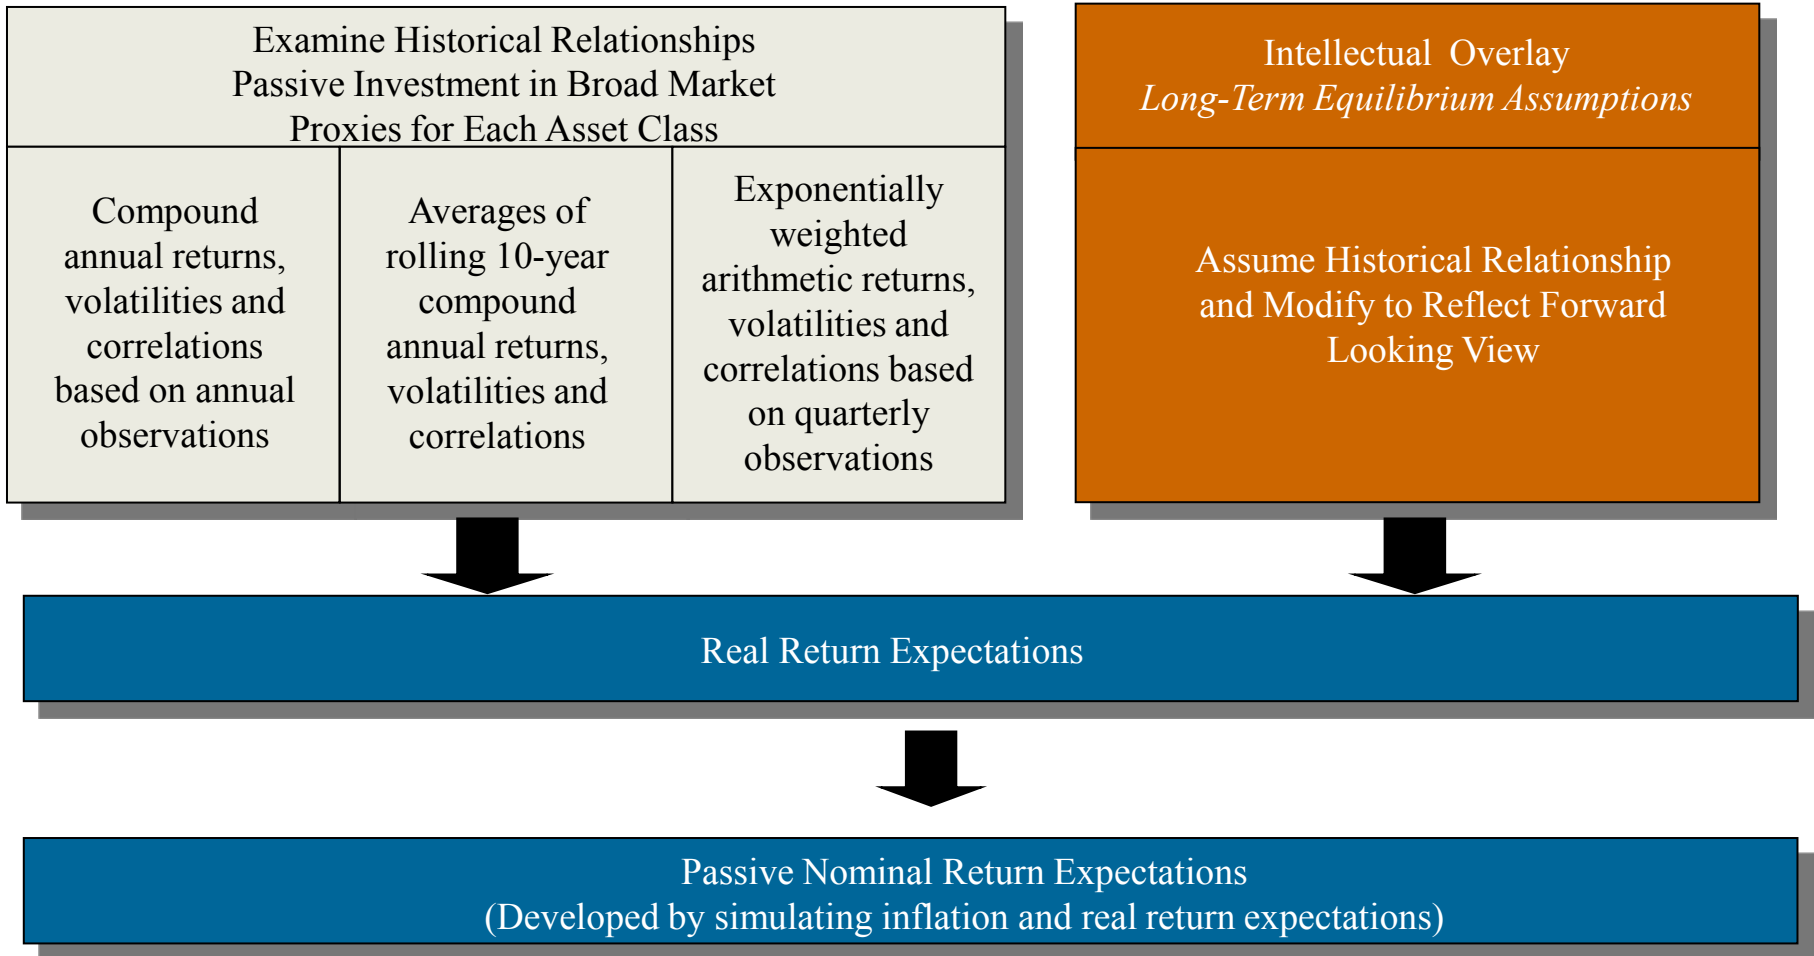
Examine Historical Relationships
Passive Investment in Broad Market
Proxies for Each Asset Class

Compound annual returns, volatilities and correlations based on annual observations

Averages of rolling 10-year compound annual returns, volatilities and correlations

Exponentially weighted arithmetic returns, volatilities and correlations based on quarterly observations

Intellectual Overlay
Long-Term Equilibrium Assumptions

Assume Historical Relationship and Modify to Reflect Forward Looking View

Real Return Expectations

Passive Nominal Return Expectations
(Developed by simulating inflation and real return expectations)